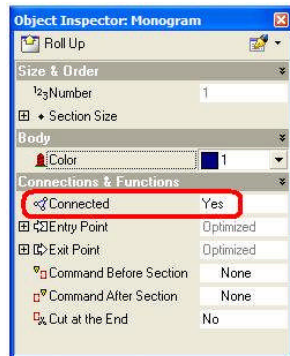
Object Inspector: Monogram

Roll Up

Size & Order

Number | 1

Section Size

Body

Color | 1

Connections & Functions

Connected | Yes

Entry Point | Optimized

Exit Point | Optimized

Command Before Section | None

Command After Section | None

Cut at the End | No